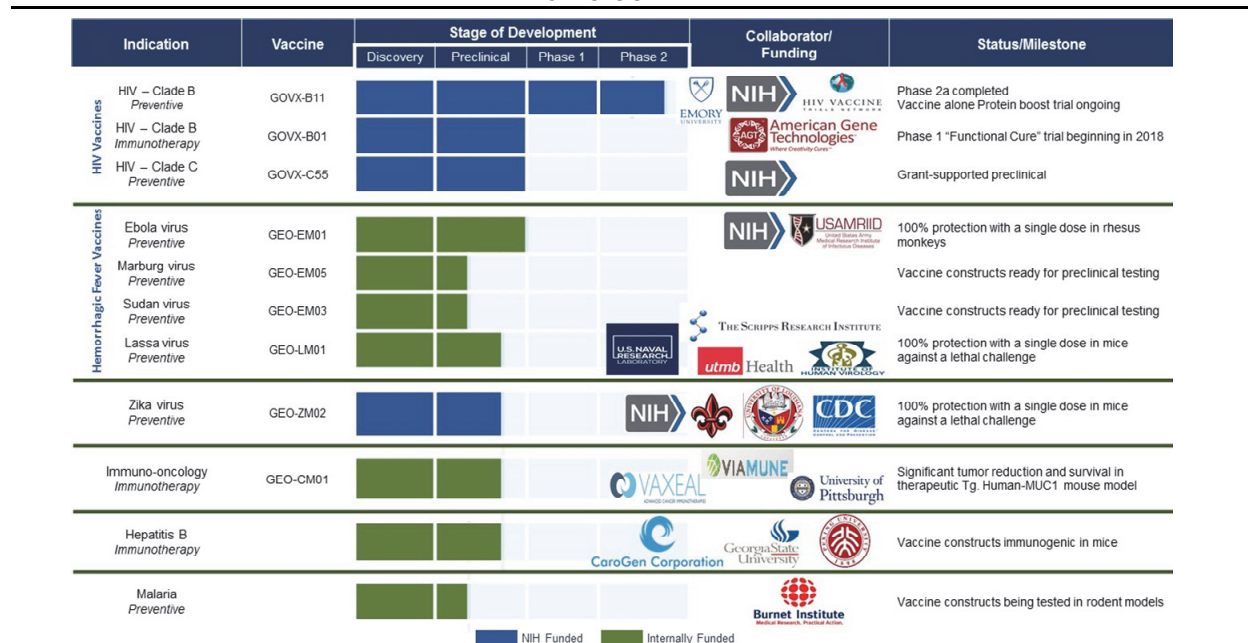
| Indication | Vaccine | Stage of Development: Discovery / Preclinical / Phase 1 / Phase 2 | Collaborator/ Funding | Status/Milestone |
|---|---|---|---|---|
| HIV – Clade B *Preventive* | GOVX-B11 | | EMORY UNIVERSITY, NIH, HIV VACCINE TRIALS NETWORK | Phase 2a completed Vaccine alone Protein boost trial ongoing |
| HIV – Clade B *Immunotherapy* | GOVX-B01 | | AGT American Gene Technologies Where Creativity Cures | Phase 1 "Functional Cure" trial beginning in 2018 |
| HIV – Clade C *Preventive* | GOVX-C55 | | NIH | Grant-supported preclinical |
| Ebola virus *Preventive* | GEO-EM01 | | NIH, USAMRIID United States Army Medical Research Institute of Infectious Diseases | 100% protection with a single dose in rhesus monkeys |
| Marburg virus *Preventive* | GEO-EM05 | | | Vaccine constructs ready for preclinical testing |
| Sudan virus *Preventive* | GEO-EM03 | | The Scripps Research Institute | Vaccine constructs ready for preclinical testing |
| Lassa virus *Preventive* | GEO-LM01 | | U.S. NAVAL RESEARCH LABORATORY, utmb Health, INSTITUTE OF HUMAN VIROLOGY | 100% protection with a single dose in mice against a lethal challenge |
| Zika virus *Preventive* | GEO-ZM02 | | NIH, UNIVERSITY OF LOUISIANA, CDC CENTERS FOR DISEASE CONTROL AND PREVENTION | 100% protection with a single dose in mice against a lethal challenge |
| Immuno-oncology *Immunotherapy* | GEO-CM01 | | VAXEAL, VIAMUNE, University of Pittsburgh | Significant tumor reduction and survival in therapeutic Tg. Human-MUC1 mouse model |
| Hepatitis B *Immunotherapy* | | | CaroGen Corporation, Georgia State University | Vaccine constructs immunogenic in mice |
| Malaria *Preventive* | | | Burnet Institute Medical Research. Practical Action. | Vaccine constructs being tested in rodent models |

HIV Vaccines

Hemorrhagic Fever Vaccines

NIH Funded   Internally Funded